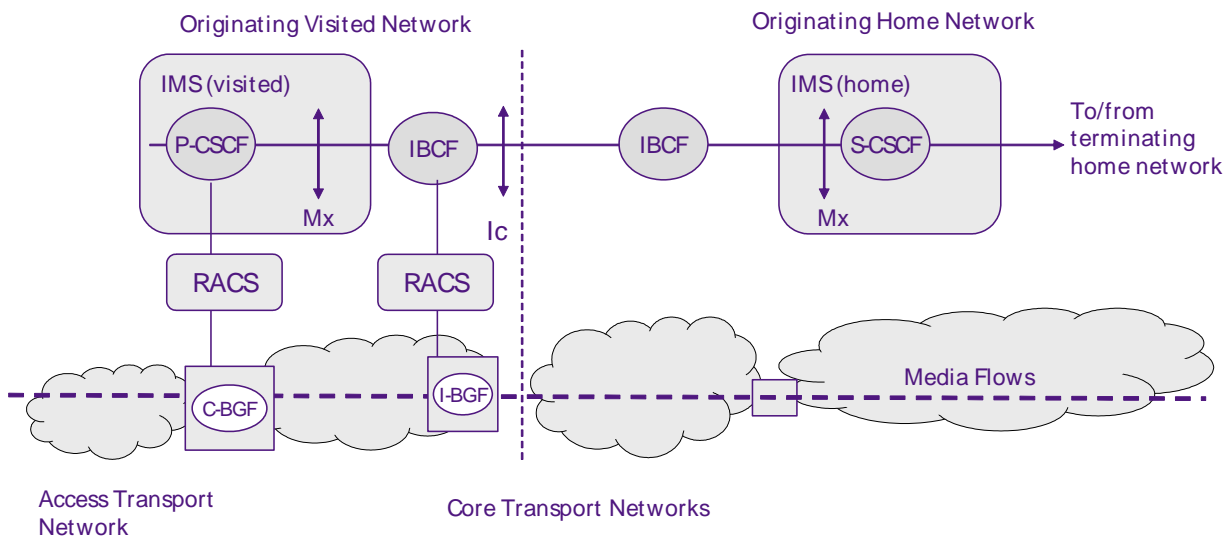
Originating Visited Network

Originating Home Network

IMS (visited)

P-CSCF

Mx

IBCF

Ic

IBCF

IMS (home)

S-CSCF

Mx

To/from terminating home network

RACS

RACS

C-BGF

I-BGF

Media Flows

Access Transport Network

Core Transport Networks